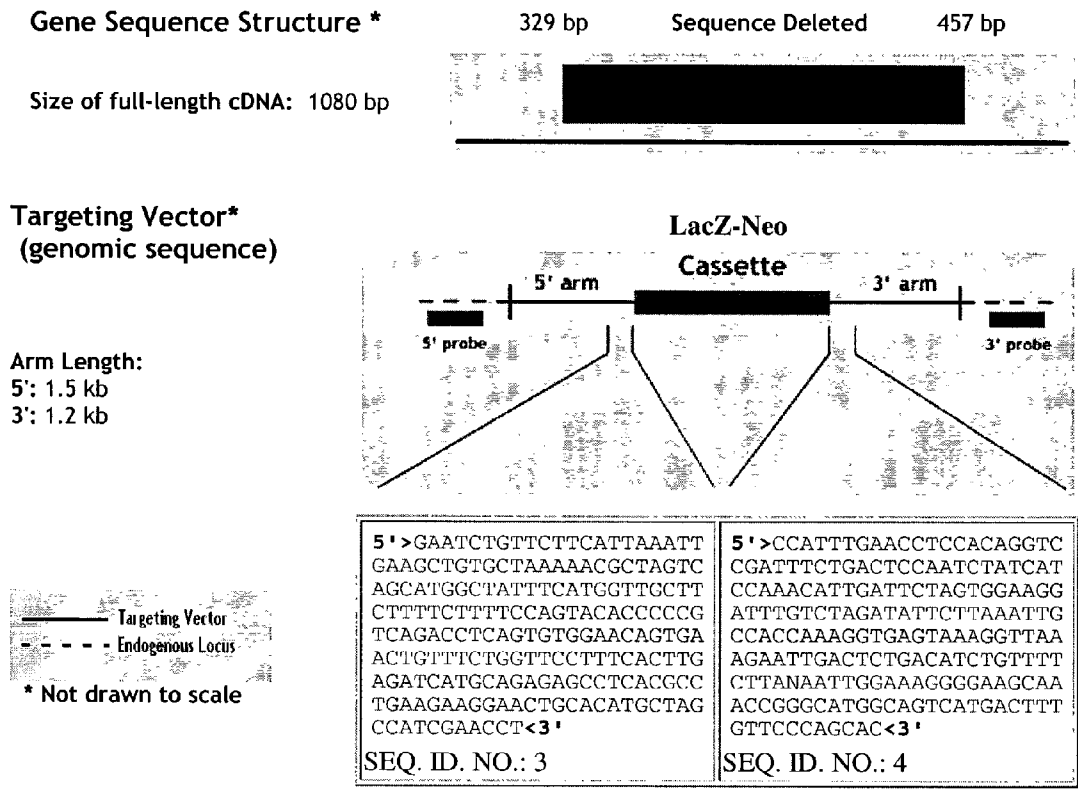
Gene Sequence Structure *

329 bp Sequence Deleted 457 bp

Size of full-length cDNA: 1080 bp

Targeting Vector* (genomic sequence)

LacZ-Neo Cassette

5' arm

3' arm

5' probe

3' probe

Arm Length:
5': 1.5 kb
3': 1.2 kb

Targeting Vector
Endogenous Locus
* Not drawn to scale

| 5'>GAATCTGTTCTTCATTAAATTGAAGCTGTGCTAAAAACGCTAGTCAGCATGGCTATTTCATGGTTGCTTCTTTTCTTTTCCAGTACACCCCCGTCAGACCTCAGTGTGGAACAGTGAACTGTTTCTGGTTCCTTTCACTTGAGATCATGCAGAGAGCCTCACGCCTGAAGAAGGAACTGCACATGCTAGCCATCGAACCT<3' SEQ. ID. NO.: 3 | 5'>CCATTTGAACCTCCACAGGTCCGATTTCTGACTCCAATCTATCATCCAAACATTGATTCTAGTGGAAGGATTTGTCTAGATATTCTTAAATTGCCACCAAAGGTGAGTAAAGGTTAAAGAATTGACTCTGACATCTGTTTTCTTANAATTGGAAAGGGGAAGCAAACCGGGCATGGCAGTCATGACTTTGTTCCCAGCAC<3' SEQ. ID. NO.: 4 |
|---|---|